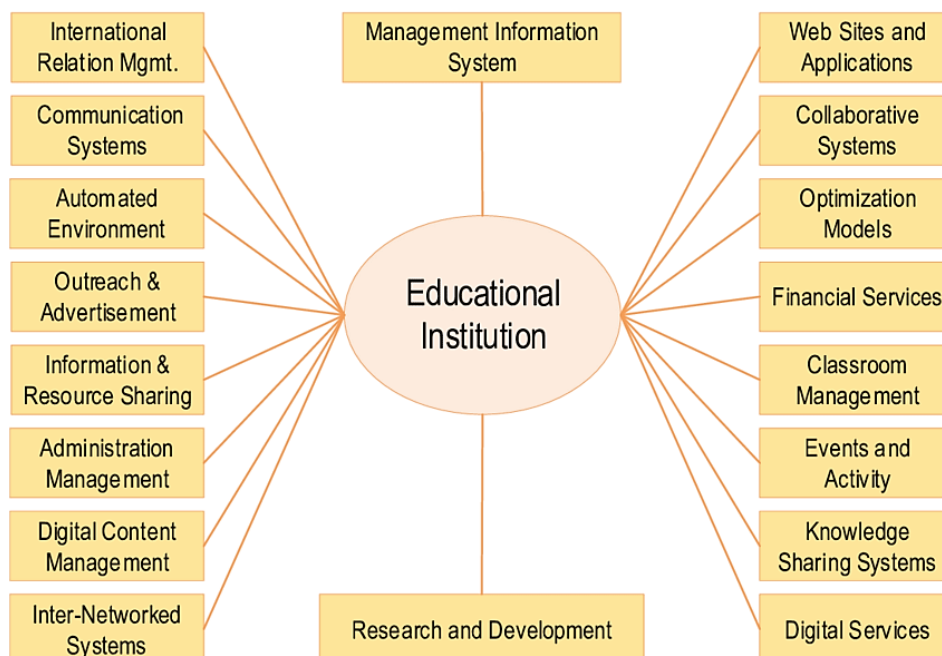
International Relation Mgmt.

Management Information System

Web Sites and Applications

Communication Systems

Collaborative Systems

Automated Environment

Optimization Models

Outreach & Advertisement

Educational Institution

Financial Services

Information & Resource Sharing

Classroom Management

Administration Management

Events and Activity

Digital Content Management

Knowledge Sharing Systems

Inter-Networked Systems

Research and Development

Digital Services